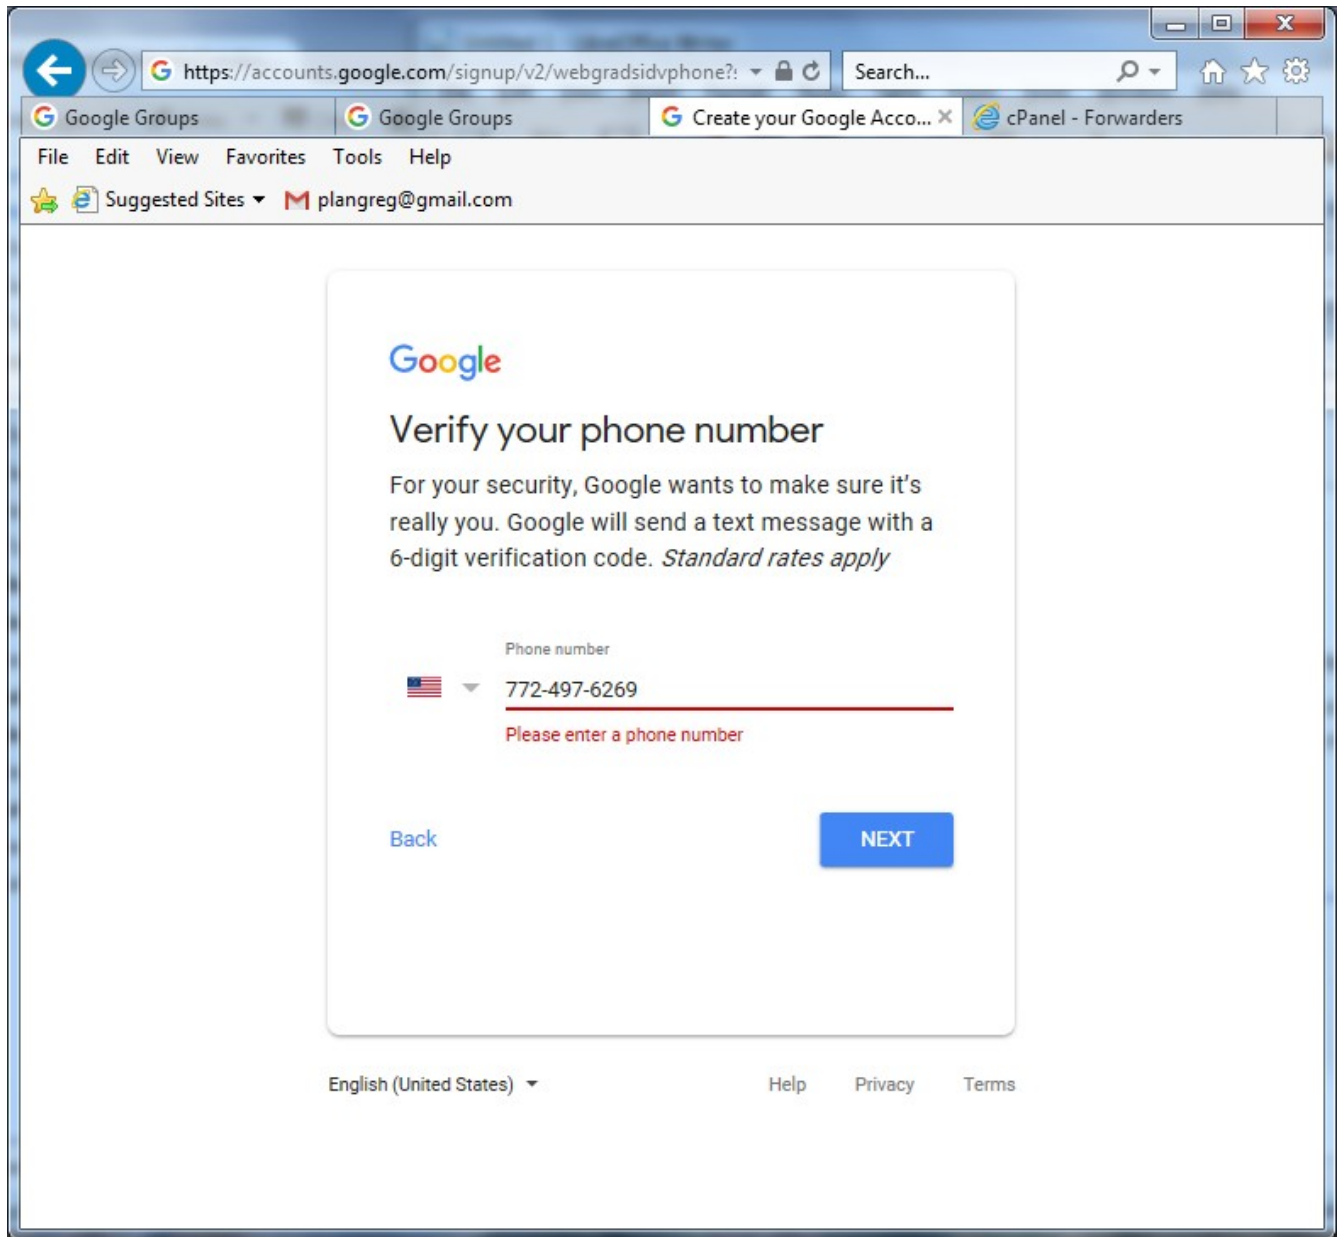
https://accounts.google.com/signup/v2/webgradsidvphone?:

Search...

Google Groups

Google Groups

Create your Google Acco...

cPanel - Forwarders

File Edit View Favorites Tools Help

Suggested Sites

plangreg@gmail.com

Google

Verify your phone number

For your security, Google wants to make sure it's really you. Google will send a text message with a 6-digit verification code. *Standard rates apply*

Phone number

772-497-6269

Please enter a phone number

Back

NEXT

English (United States)

Help Privacy Terms